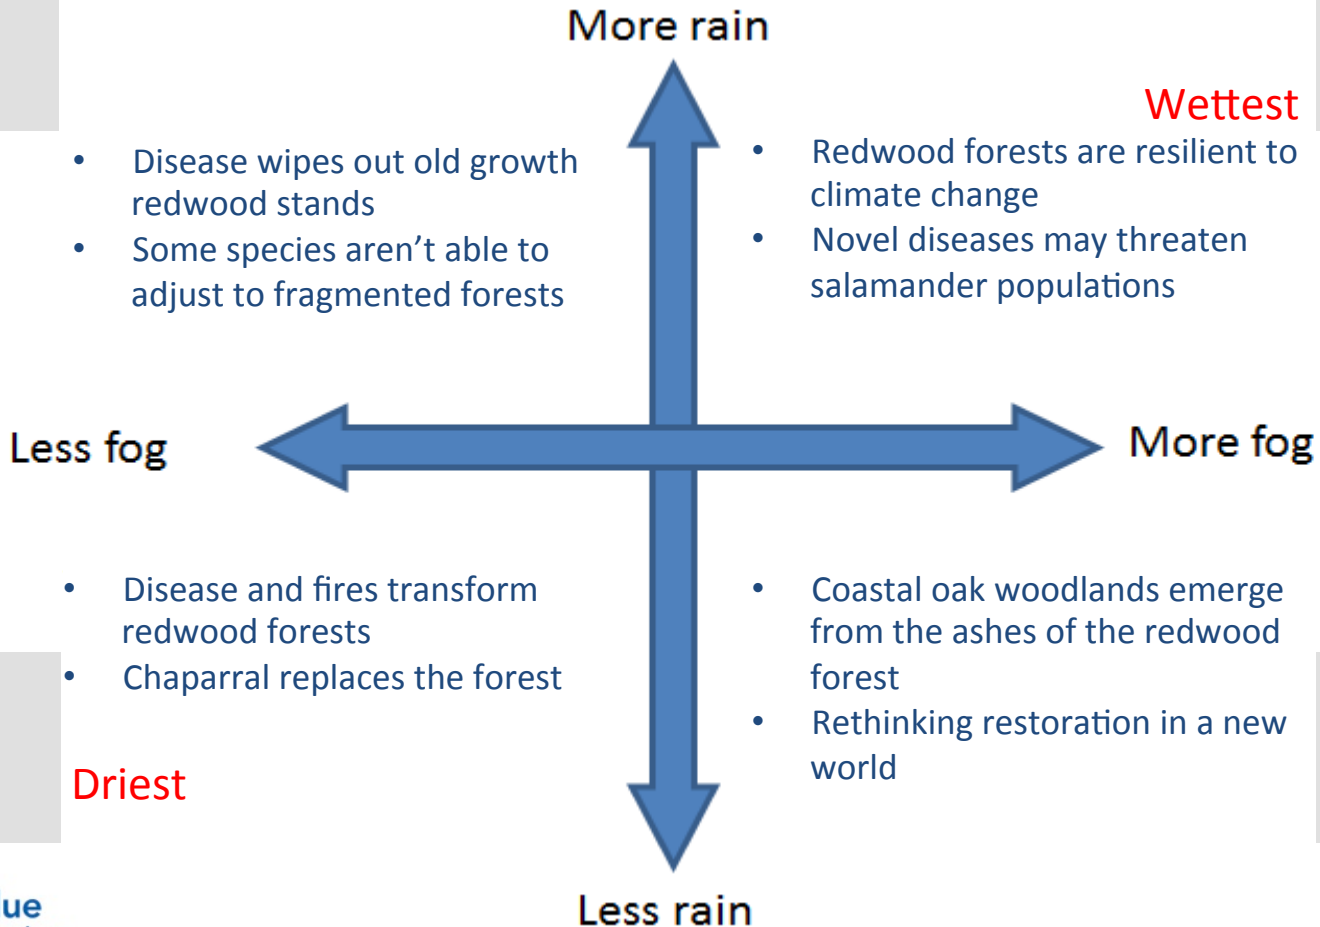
More rain

Wettest

- Disease wipes out old growth redwood stands
- Some species aren't able to adjust to fragmented forests

- Redwood forests are resilient to climate change
- Novel diseases may threaten salamander populations

Less fog

More fog

- Disease and fires transform redwood forests
- Chaparral replaces the forest

Driest

- Coastal oak woodlands emerge from the ashes of the redwood forest
- Rethinking restoration in a new world

ue

Less rain